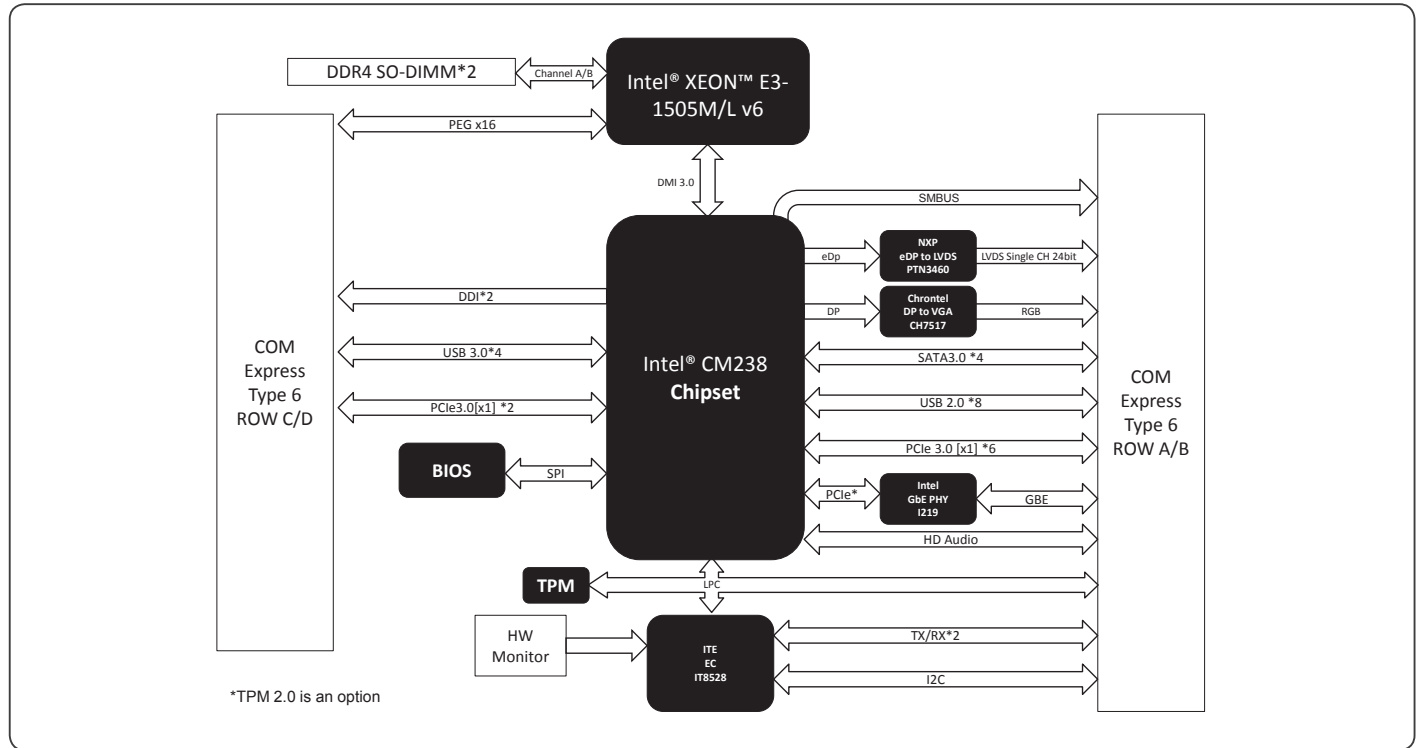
DDR4 SO-DIMM*2

Channel A/B

Intel® XEON™ E3-1505M/L v6

PEG x16

DMI 3.0

SMBUS

eDp

NXP
eDP to LVDS
PTN3460

LVDS Single CH 24bit

DDI*2

DP

Chrontel
DP to VGA
CH7517

RGB

COM
Express
Type 6
ROW C/D

USB 3.0*4

Intel® CM238
Chipset

SATA3.0 *4

USB 2.0 *8

PCIe3.0[x1] *2

COM
Express
Type 6
ROW A/B

PCIe 3.0 [x1] *6

BIOS

SPI

PCIe*

Intel
GbE PHY
I219

GBE

HD Audio

TPM

LPC

HW
Monitor

ITE
EC
IT8528

TX/RX*2

I2C

*TPM 2.0 is an option